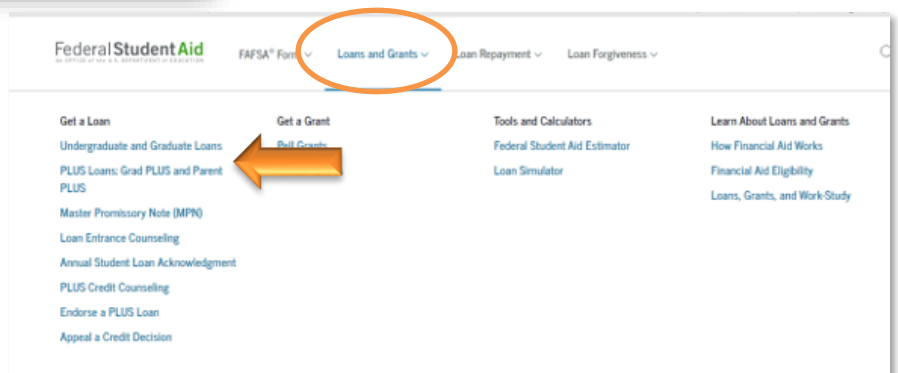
Federal Student Aid
An OFFICE of the U.S. DEPARTMENT of EDUCATION

FAFSA® Form ⌄ Loans and Grants ⌄ Loan Repayment ⌄ Loan Forgiveness ⌄

Get a Loan
Undergraduate and Graduate Loans
PLUS Loans: Grad PLUS and Parent PLUS
Master Promissory Note (MPN)
Loan Entrance Counseling
Annual Student Loan Acknowledgment
PLUS Credit Counseling
Endorse a PLUS Loan
Appeal a Credit Decision

Get a Grant
Pell Grants

Tools and Calculators
Federal Student Aid Estimator
Loan Simulator

Learn About Loans and Grants
How Financial Aid Works
Financial Aid Eligibility
Loans, Grants, and Work-Study